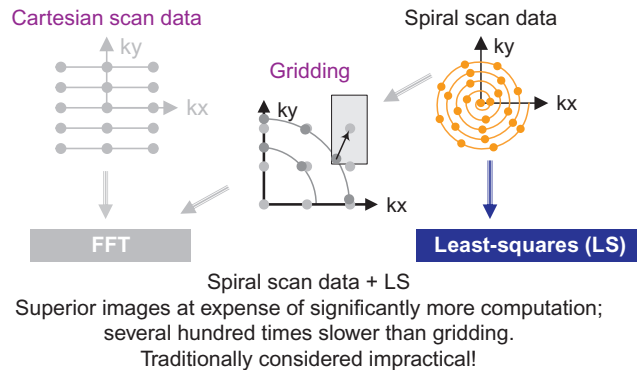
Cartesian scan data

ky

kx

Spiral scan data

ky

kx

Gridding

ky

kx

FFT

Least-squares (LS)

Spiral scan data + LS
Superior images at expense of significantly more computation; several hundred times slower than gridding.
Traditionally considered impractical!